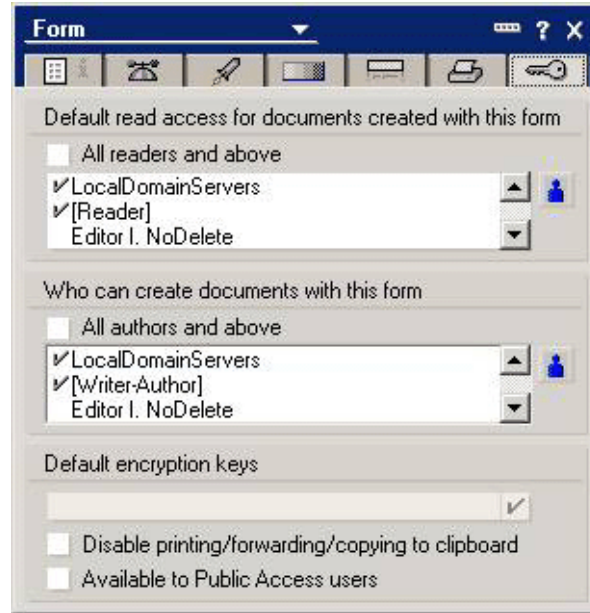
Form

? X

Default read access for documents created with this form

All readers and above

✓LocalDomainServers
✓[Reader]
Editor I. NoDelete

Who can create documents with this form

All authors and above

✓LocalDomainServers
✓[Writer-Author]
Editor I. NoDelete

Default encryption keys

Disable printing/forwarding/copying to clipboard

Available to Public Access users